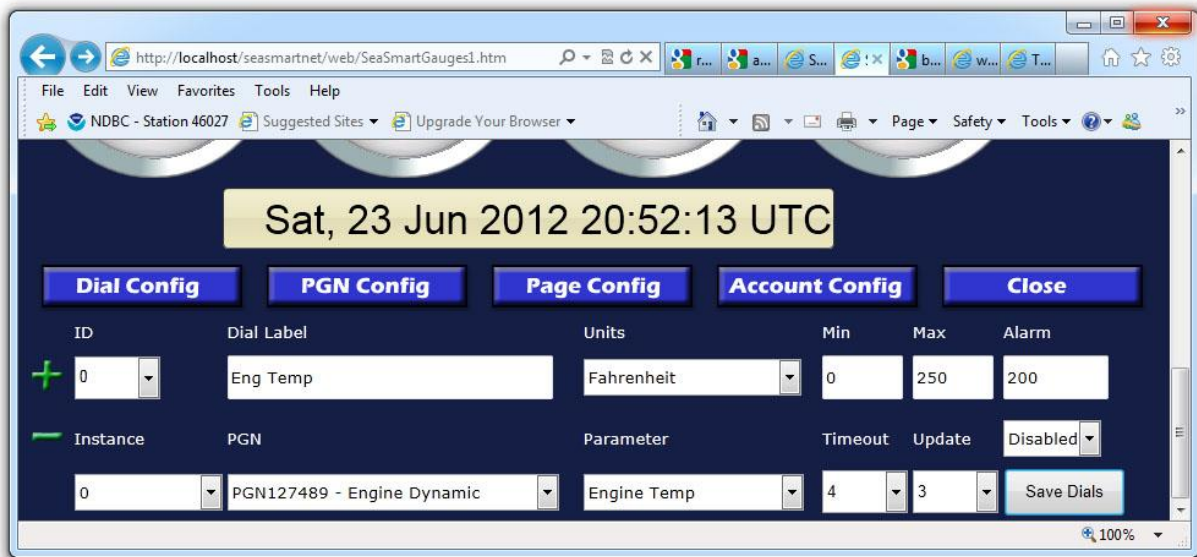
http://localhost/seasmartnet/web/SeaSmartGauges1.htm

r... a... S... b... w... T...

File Edit View Favorites Tools Help

NDBC - Station 46027 Suggested Sites ▾ Upgrade Your Browser ▾

Page ▾ Safety ▾ Tools ▾

Sat, 23 Jun 2012 20:52:13 UTC

Dial Config | PGN Config | Page Config | Account Config | Close

ID | Dial Label | Units | Min | Max | Alarm

0 | Eng Temp | Fahrenheit | 0 | 250 | 200

Instance | PGN | Parameter | Timeout | Update | Disabled

0 | PGN127489 - Engine Dynamic | Engine Temp | 4 | 3 | Save Dials

100%